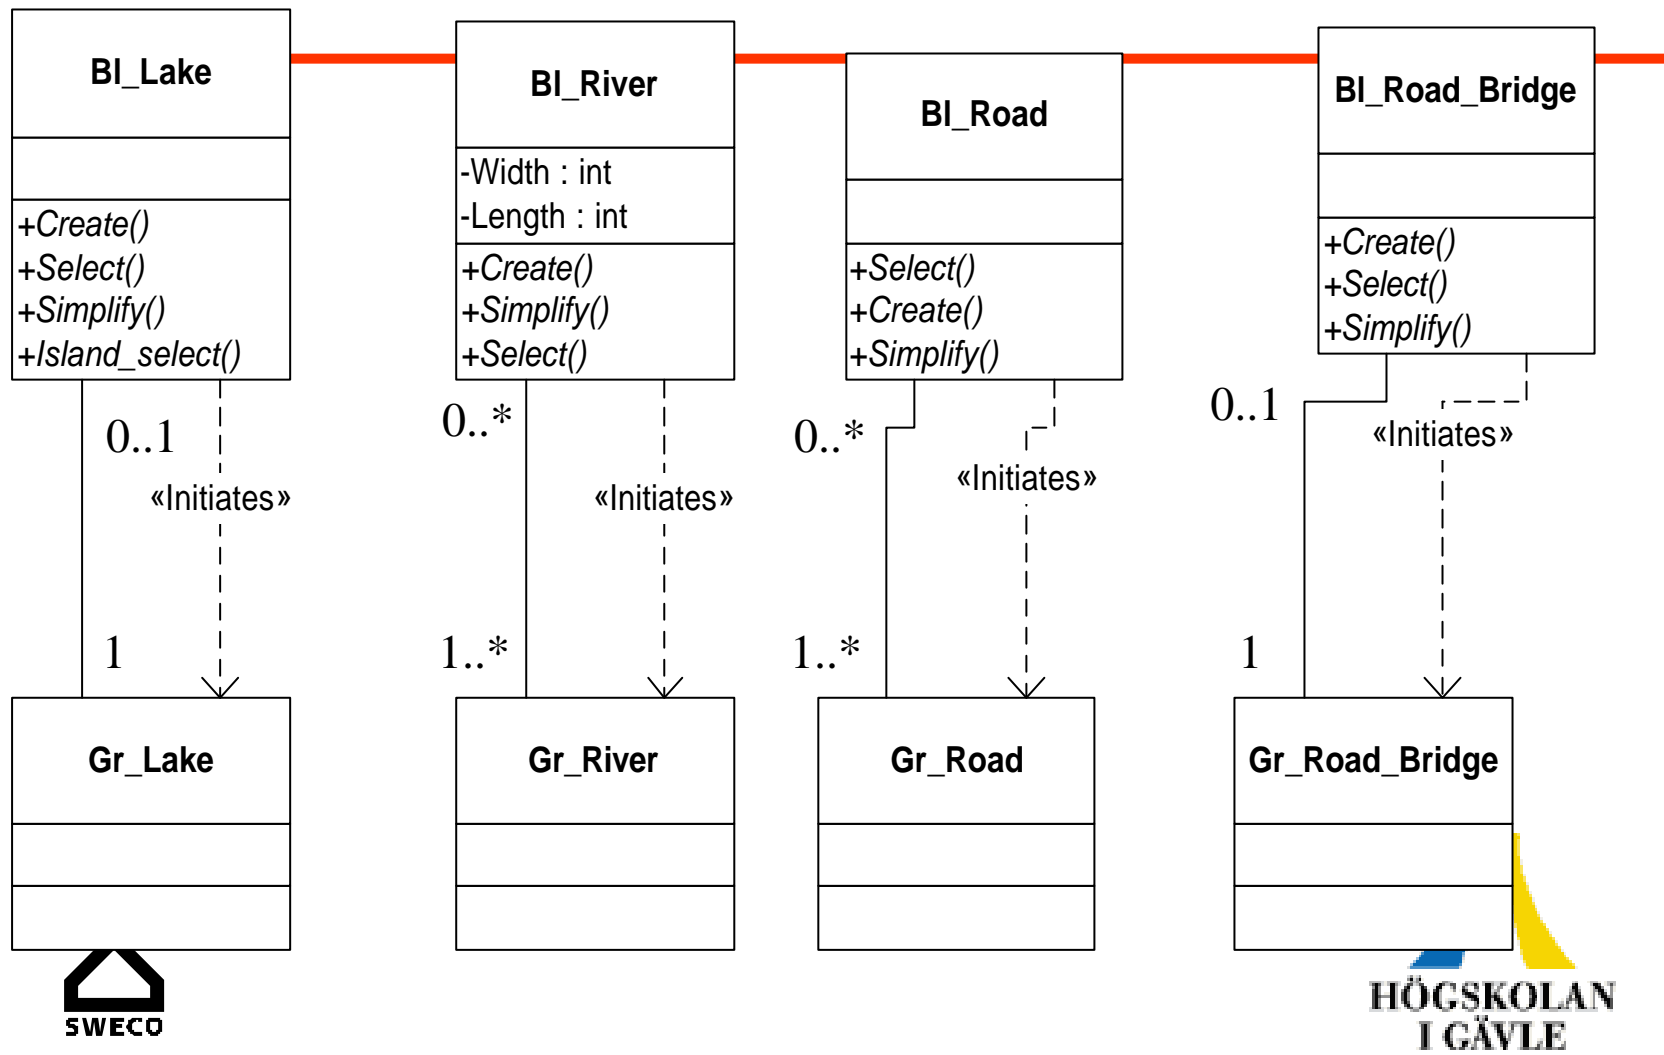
Bl_Lake

+Create()
+Select()
+Simplify()
+Island_select()

Bl_River

-Width : int
-Length : int

+Create()
+Simplify()
+Select()

Bl_Road

+Select()
+Create()
+Simplify()

Bl_Road_Bridge

+Create()
+Select()
+Simplify()

0..1
«Initiates»
1

0..*
«Initiates»
1..*

0..*
«Initiates»
1..*

0..1
«Initiates»
1

Gr_Lake

Gr_River

Gr_Road

Gr_Road_Bridge

SWECO

HÖGSKOLAN I GÄVLE